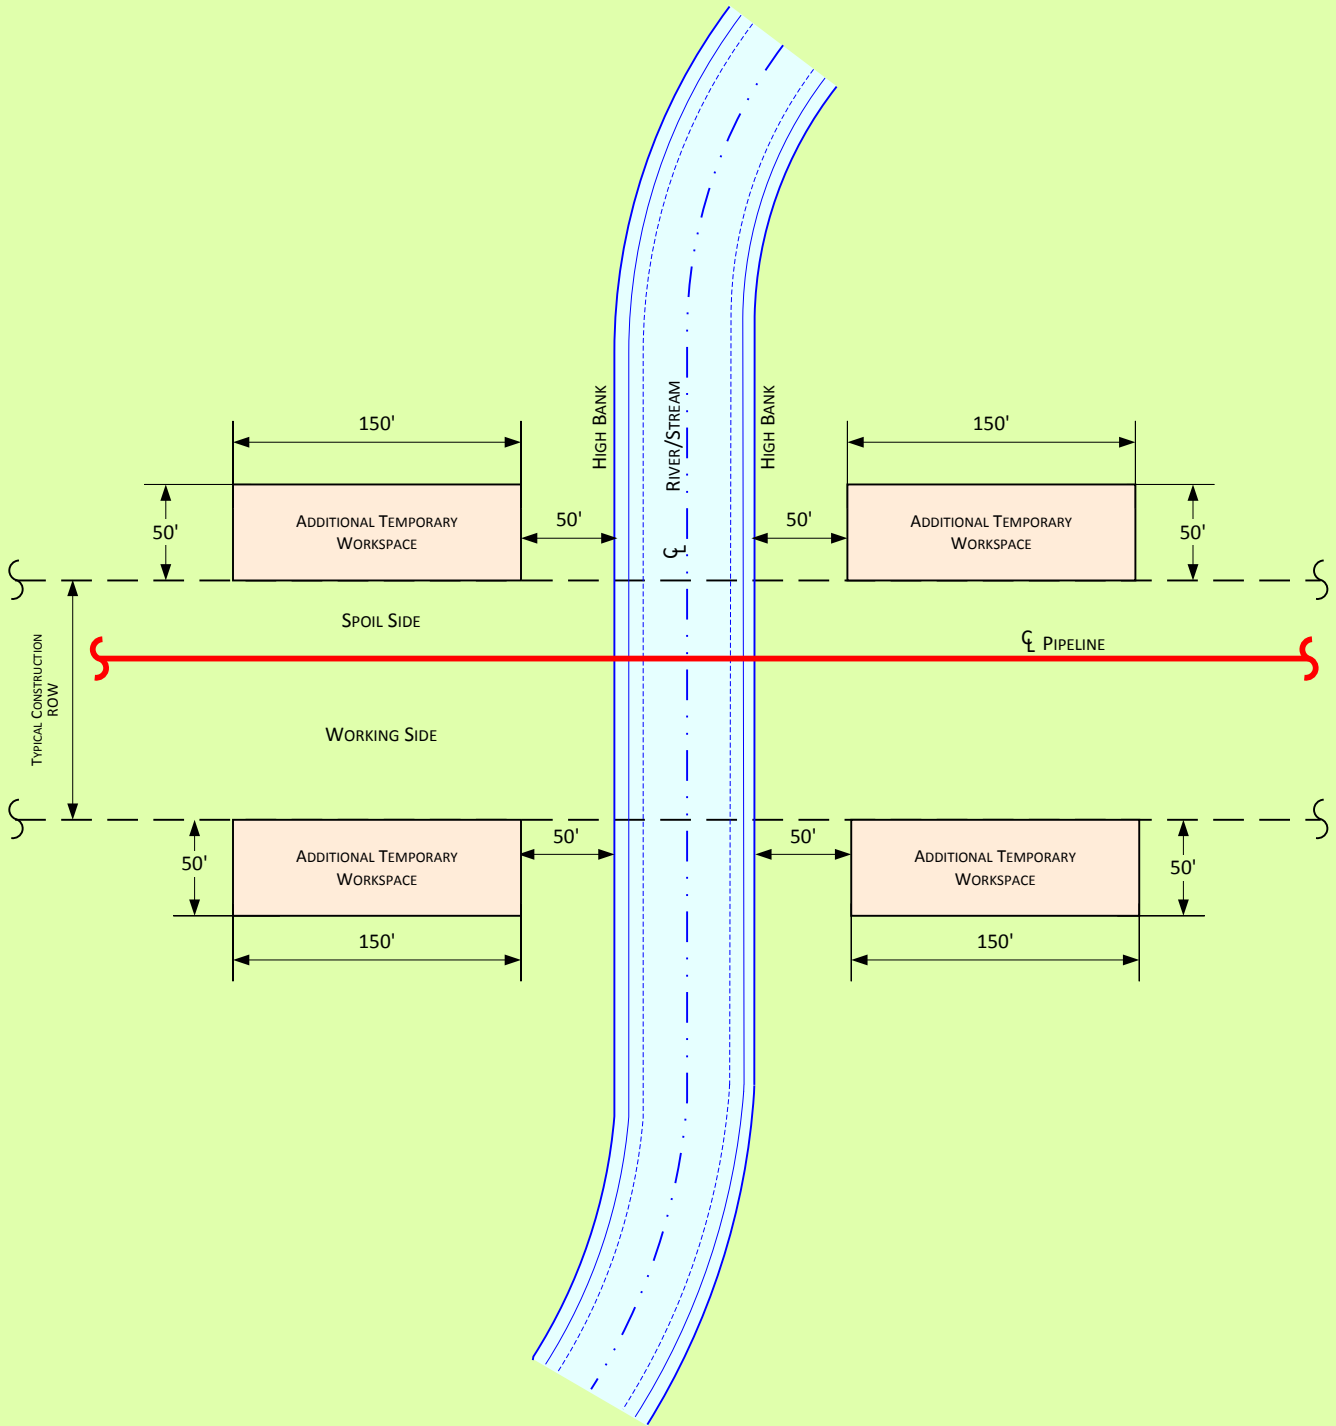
150'

150'

High Bank

River/Stream

High Bank

50'

Additional Temporary Workspace

50'

50'

Additional Temporary Workspace

50'

℄

Spoil Side

℄ Pipeline

Typical Construction ROW

Working Side

50'

50'

Additional Temporary Workspace

50'

Additional Temporary Workspace

50'

150'

150'